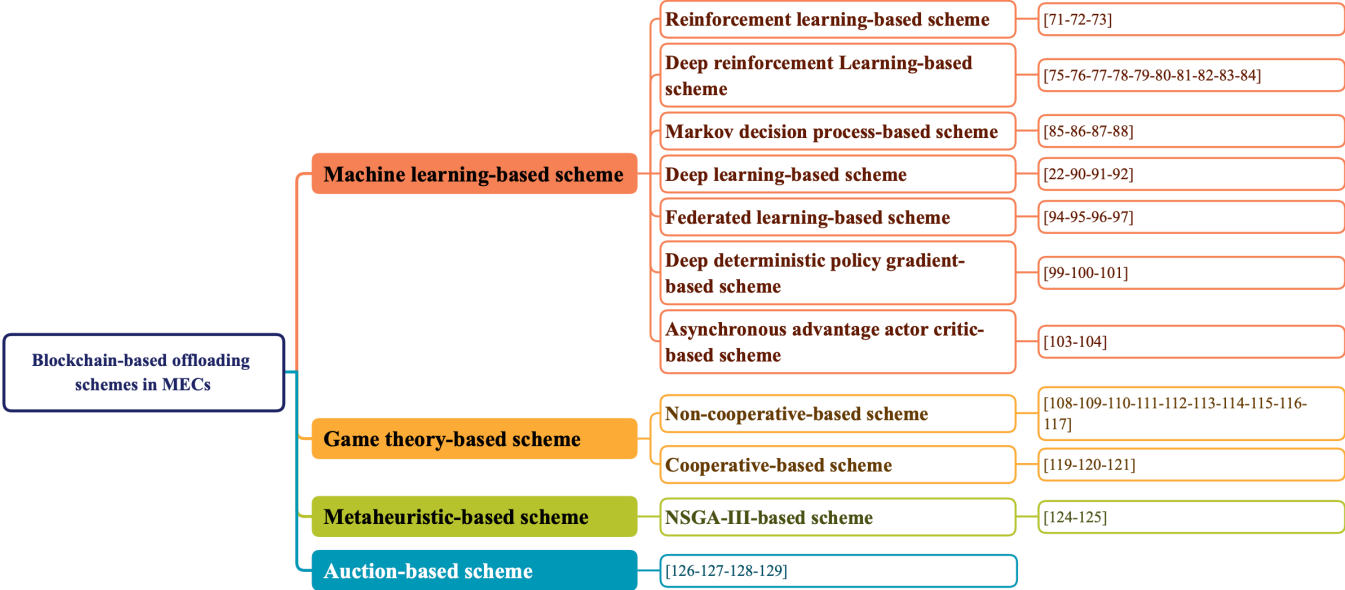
Blockchain-based offloading schemes in MECs

Machine learning-based scheme

Reinforcement learning-based scheme
[71-72-73]

Deep reinforcement Learning-based scheme
[75-76-77-78-79-80-81-82-83-84]

Markov decision process-based scheme
[85-86-87-88]

Deep learning-based scheme
[22-90-91-92]

Federated learning-based scheme
[94-95-96-97]

Deep deterministic policy gradient-based scheme
[99-100-101]

Asynchronous advantage actor critic-based scheme
[103-104]

Game theory-based scheme

Non-cooperative-based scheme
[108-109-110-111-112-113-114-115-116-117]

Cooperative-based scheme
[119-120-121]

Metaheuristic-based scheme

NSGA-III-based scheme
[124-125]

Auction-based scheme
[126-127-128-129]